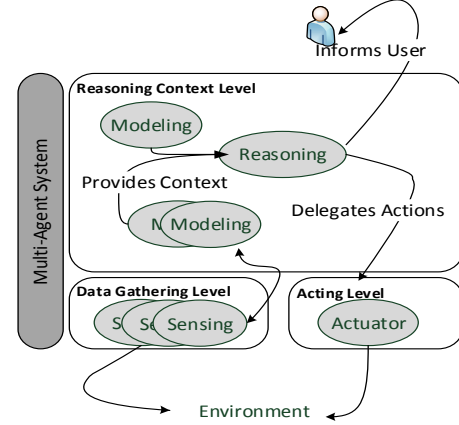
Informs User

Multi-Agent System

Reasoning Context Level

Modeling

Reasoning

Provides Context

M Modeling

Delegates Actions

Data Gathering Level

S Se Sensing

Acting Level

Actuator

Environment